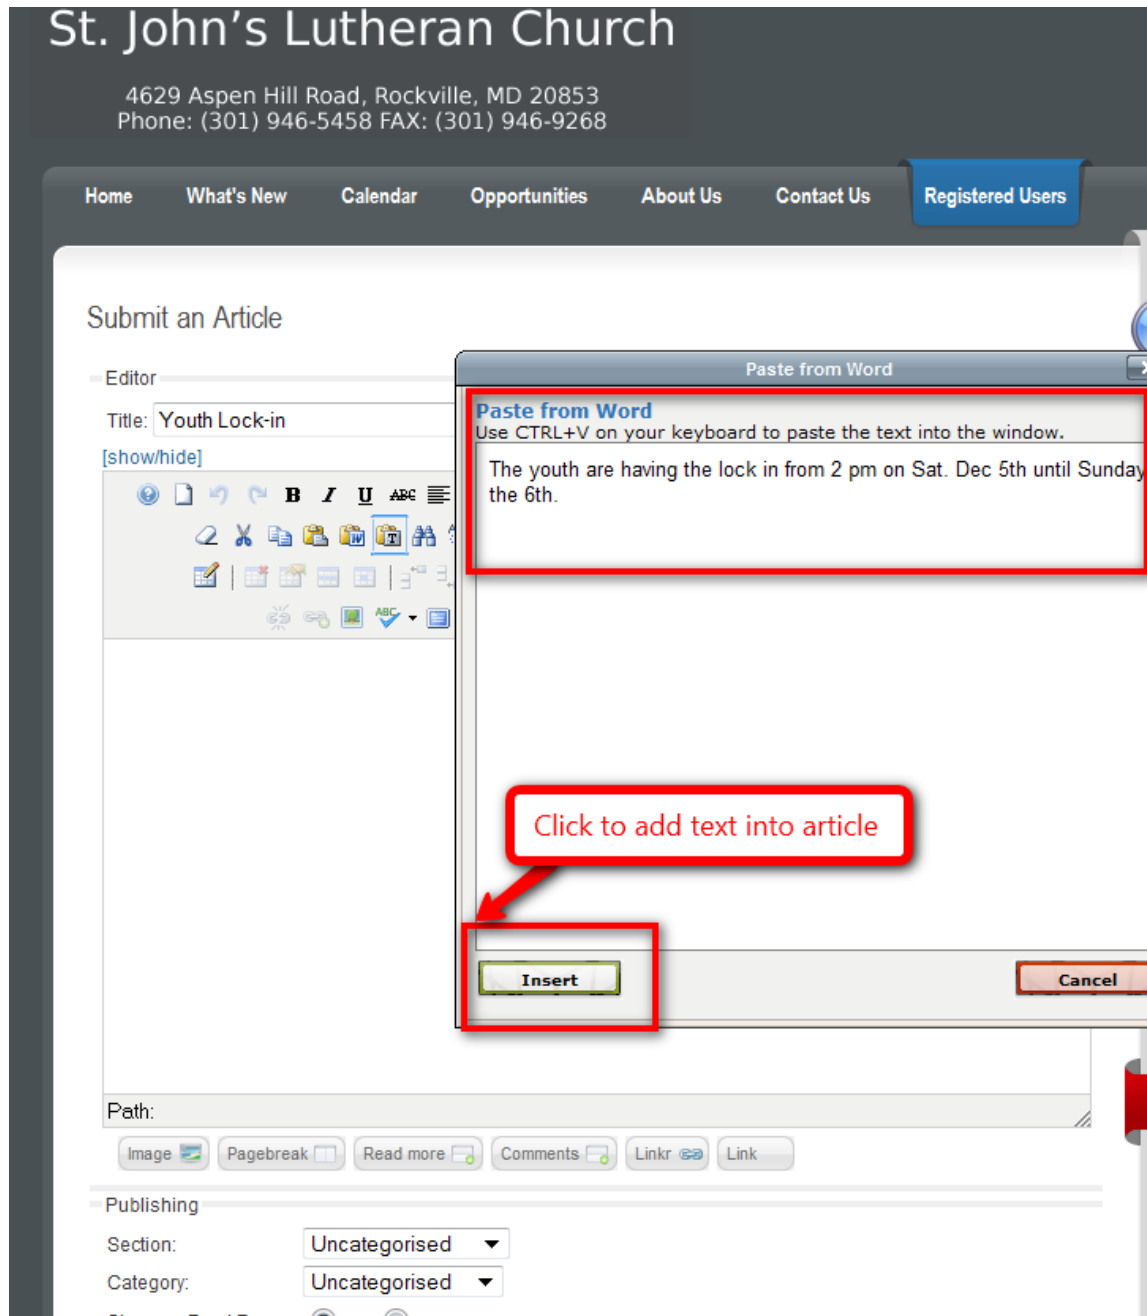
St. John's Lutheran Church

4629 Aspen Hill Road, Rockville, MD 20853
Phone: (301) 946-5458 FAX: (301) 946-9268

Home What's New Calendar Opportunities About Us Contact Us Registered Users

Submit an Article

Editor

Title: Youth Lock-in

[show/hide]

Paste from Word

Paste from Word
Use CTRL+V on your keyboard to paste the text into the window.

The youth are having the lock in from 2 pm on Sat. Dec 5th until Sunday the 6th.

Click to add text into article

Insert

Cancel

Path:

Image Pagebreak Read more Comments Linkr Link

Publishing

Section: Uncategorised

Category: Uncategorised